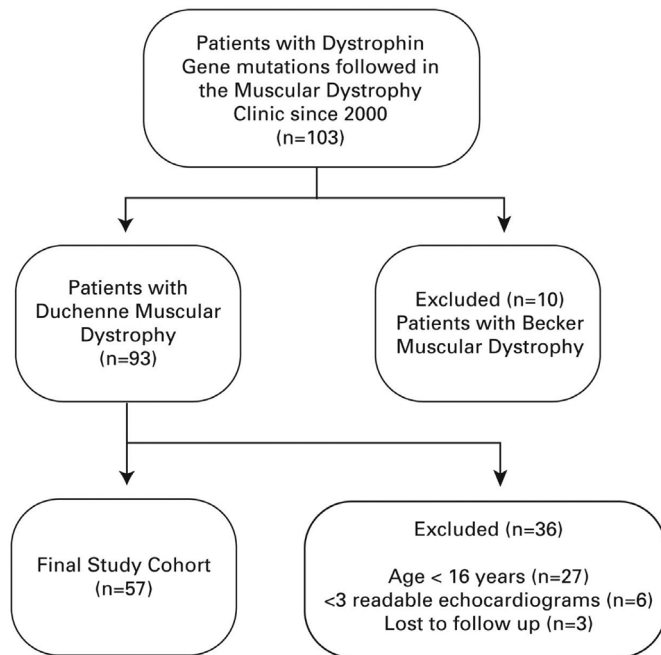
Patients with Dystrophin Gene mutations followed in the Muscular Dystrophy Clinic since 2000 (n=103)

Patients with Duchenne Muscular Dystrophy (n=93)

Excluded (n=10) Patients with Becker Muscular Dystrophy

Final Study Cohort (n=57)

Excluded (n=36)

Age < 16 years (n=27)
<3 readable echocardiograms (n=6)
Lost to follow up (n=3)